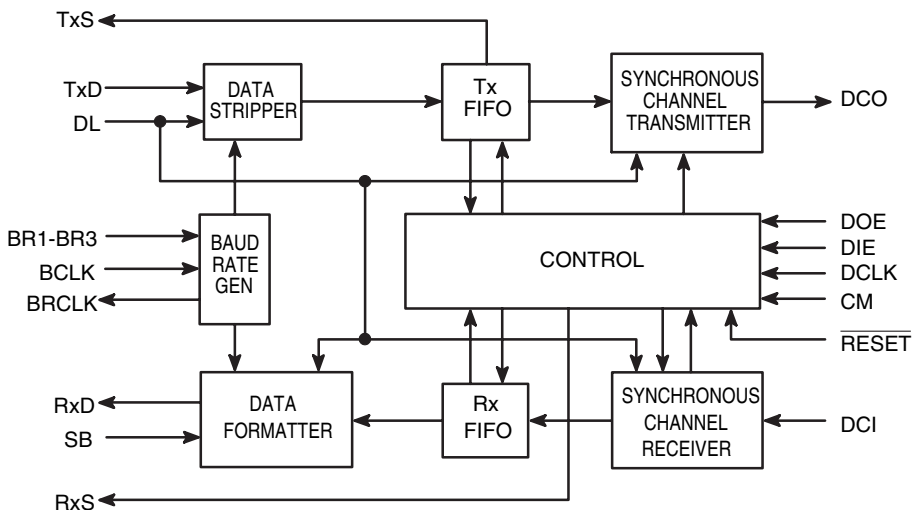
TxS
TxD
DL
DATA STRIPPER
Tx FIFO
SYNCHRONOUS CHANNEL TRANSMITTER
DCO
BR1-BR3
BCLK
BRCLK
BAUD RATE GEN
CONTROL
DOE
DIE
DCLK
CM
$\overline{\text{RESET}}$
RxD
SB
DATA FORMATTER
Rx FIFO
SYNCHRONOUS CHANNEL RECEIVER
DCI
RxS